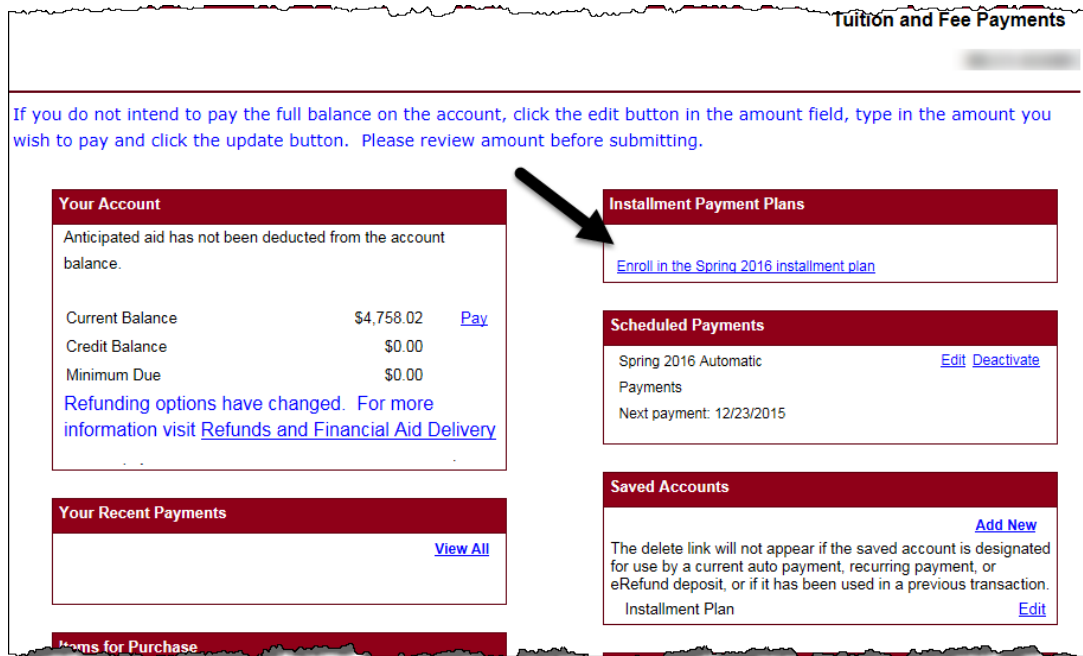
Tuition and Fee Payments

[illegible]

If you do not intend to pay the full balance on the account, click the edit button in the amount field, type in the amount you wish to pay and click the update button. Please review amount before submitting.

Your Account

Anticipated aid has not been deducted from the account balance.

| | | |
|---|---|---|
| Current Balance | $4,758.02 | Pay |
| Credit Balance | $0.00 | |
| Minimum Due | $0.00 | |

Refunding options have changed. For more information visit Refunds and Financial Aid Delivery

Your Recent Payments

View All

Items for Purchase

Installment Payment Plans

Enroll in the Spring 2016 installment plan

Scheduled Payments

Spring 2016 Automatic Payments Edit Deactivate

Next payment: 12/23/2015

Saved Accounts

Add New

The delete link will not appear if the saved account is designated for use by a current auto payment, recurring payment, or eRefund deposit, or if it has been used in a previous transaction.

Installment Plan Edit